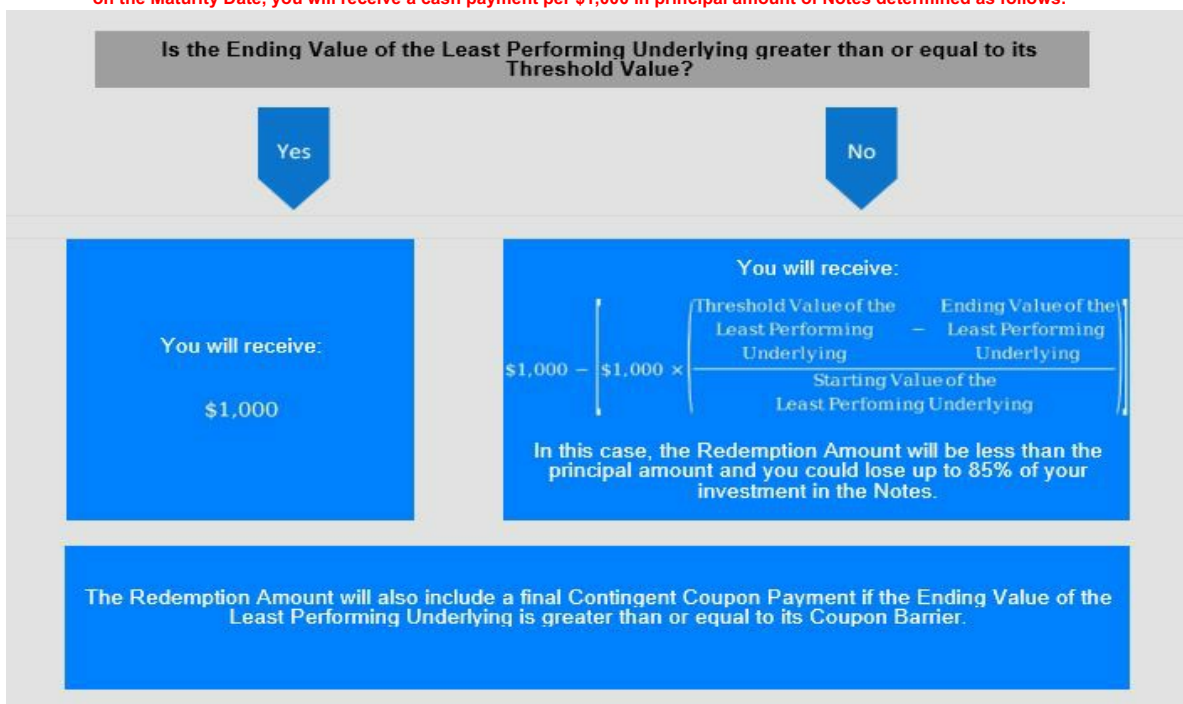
on the Maturity Date, you will receive a cash payment per $1,000 in principal amount of Notes determined as follows:

Is the Ending Value of the Least Performing Underlying greater than or equal to its Threshold Value?

Yes

No

You will receive:

$1,000

You will receive:

$\$1,000 - \left[\$1,000 \times \left(\frac{\text{Threshold Value of the Least Performing Underlying} - \text{Ending Value of the Least Performing Underlying}}{\text{Starting Value of the Least Perfoming Underlying}}\right)\right]$

In this case, the Redemption Amount will be less than the principal amount and you could lose up to 85% of your investment in the Notes.

The Redemption Amount will also include a final Contingent Coupon Payment if the Ending Value of the Least Performing Underlying is greater than or equal to its Coupon Barrier.